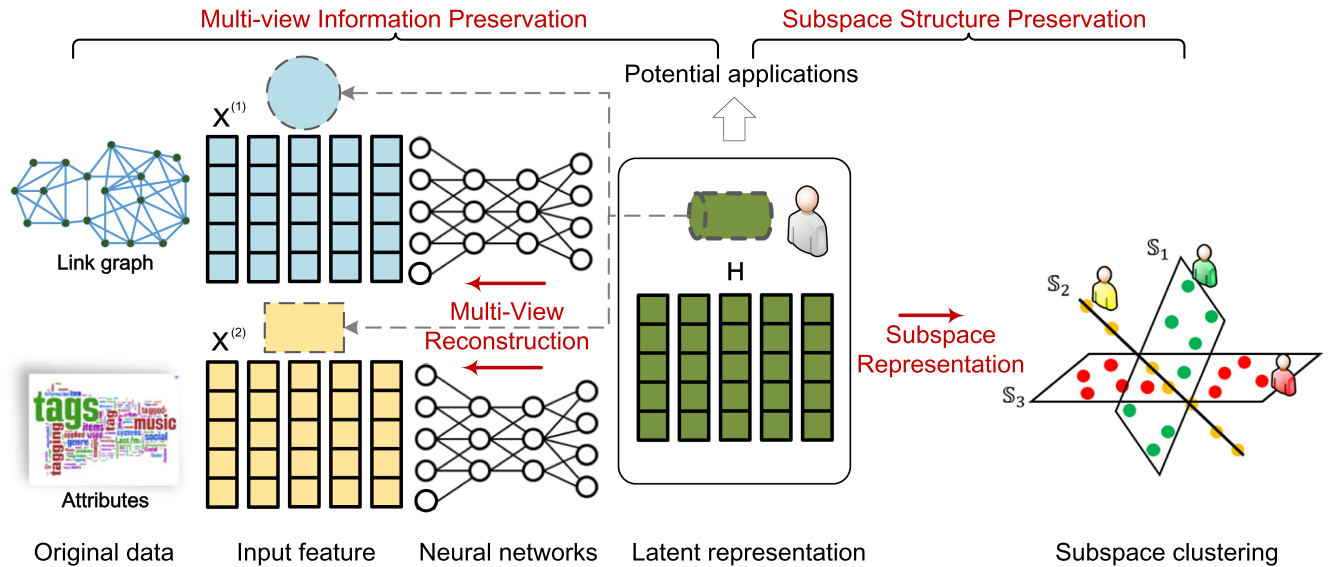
Multi-view Information Preservation

Subspace Structure Preservation

Potential applications

$X^{(1)}$

Link graph

H

Multi-View Reconstruction

$X^{(2)}$

Subspace Representation

$\mathbb{S}_1$

$\mathbb{S}_2$

$\mathbb{S}_3$

tags music tagging social

Attributes

Original data

Input feature

Neural networks

Latent representation

Subspace clustering